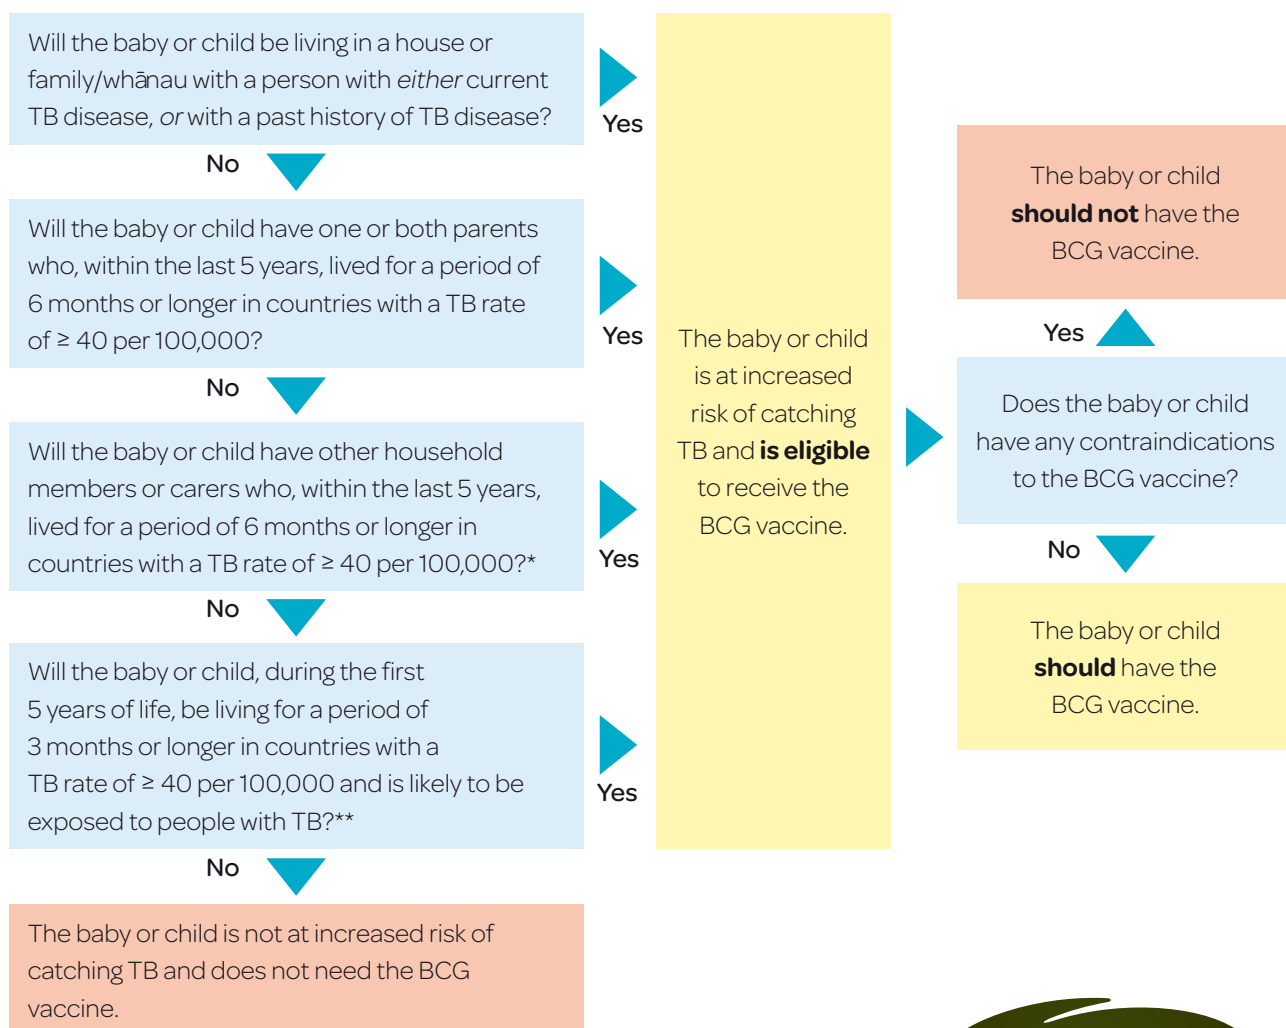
Will the baby or child be living in a house or family/whānau with a person with *either* current TB disease, *or* with a past history of TB disease?

Yes

No

Will the baby or child have one or both parents who, within the last 5 years, lived for a period of 6 months or longer in countries with a TB rate of ≥ 40 per 100,000?

Yes

No

Will the baby or child have other household members or carers who, within the last 5 years, lived for a period of 6 months or longer in countries with a TB rate of ≥ 40 per 100,000?*

Yes

No

Will the baby or child, during the first 5 years of life, be living for a period of 3 months or longer in countries with a TB rate of ≥ 40 per 100,000 and is likely to be exposed to people with TB?**

Yes

No

The baby or child is not at increased risk of catching TB and does not need the BCG vaccine.

The baby or child is at increased risk of catching TB and **is eligible** to receive the BCG vaccine.

The baby or child **should not** have the BCG vaccine.

Yes

Does the baby or child have any contraindications to the BCG vaccine?

No

The baby or child **should** have the BCG vaccine.